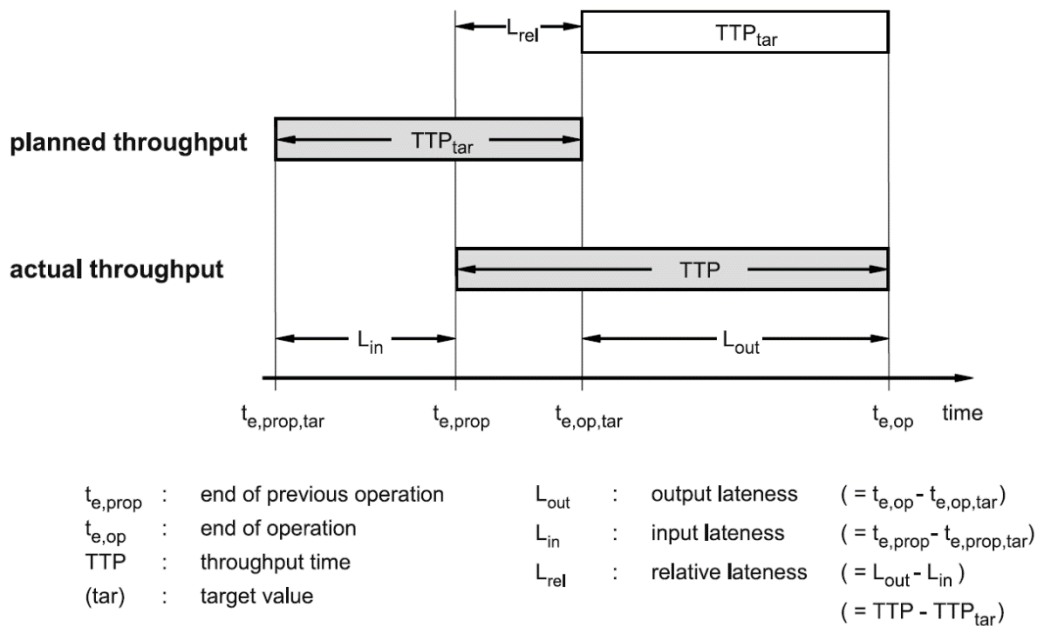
$L_{rel}$

$TTP_{tar}$

planned throughput

$TTP_{tar}$

actual throughput

TTP

$L_{in}$

$L_{out}$

$t_{e,prop,tar}$ $t_{e,prop}$ $t_{e,op,tar}$ $t_{e,op}$ time

$t_{e,prop}$ : end of previous operation
$t_{e,op}$ : end of operation
TTP : throughput time
(tar) : target value

$L_{out}$ : output lateness $(= t_{e,op} - t_{e,op,tar})$
$L_{in}$ : input lateness $(= t_{e,prop} - t_{e,prop,tar})$
$L_{rel}$ : relative lateness $(= L_{out} - L_{in})$
$(= TTP - TTP_{tar})$